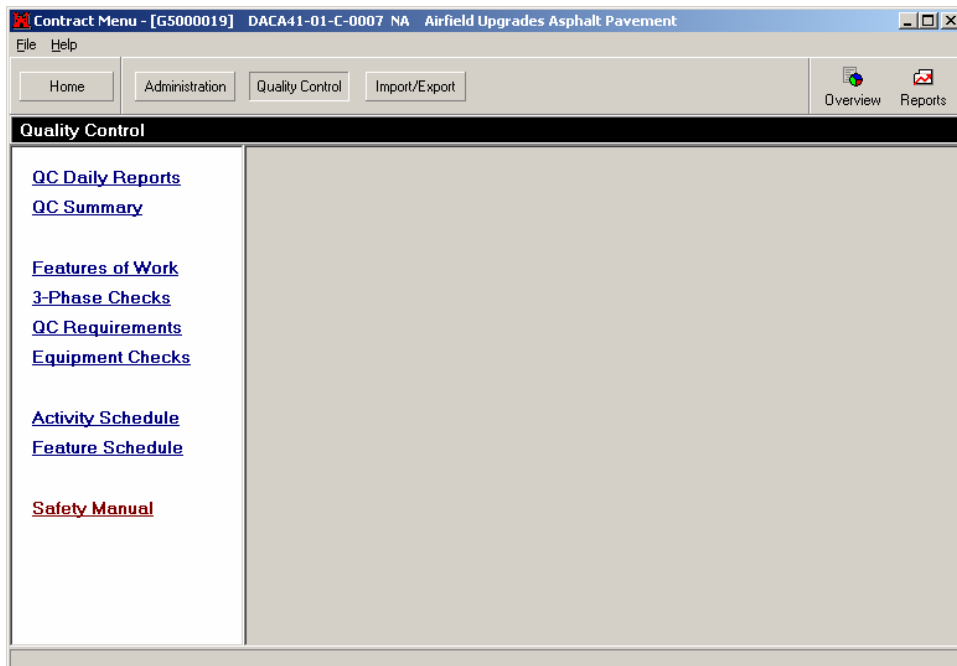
Contract Menu - [G5000019] DACA41-01-C-0007 NA Airfield Upgrades Asphalt Pavement

File Help

Home

Administration

Quality Control

Import/Export

Overview

Reports

Quality Control

QC Daily Reports

QC Summary

Features of Work

3-Phase Checks

QC Requirements

Equipment Checks

Activity Schedule

Feature Schedule

Safety Manual